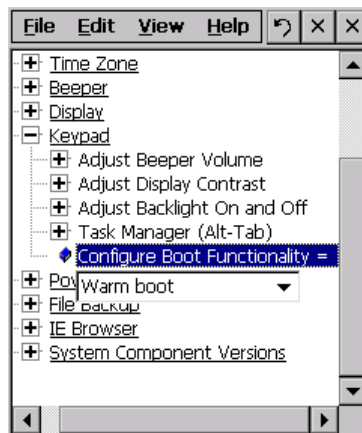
File Edit View Help

Time Zone
Beeper
Display
Keypad
Adjust Beeper Volume
Adjust Display Contrast
Adjust Backlight On and Off
Task Manager (Alt-Tab)
Configure Boot Functionality =
Pov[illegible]
Warm boot
File Backup
IE Browser
System Component Versions